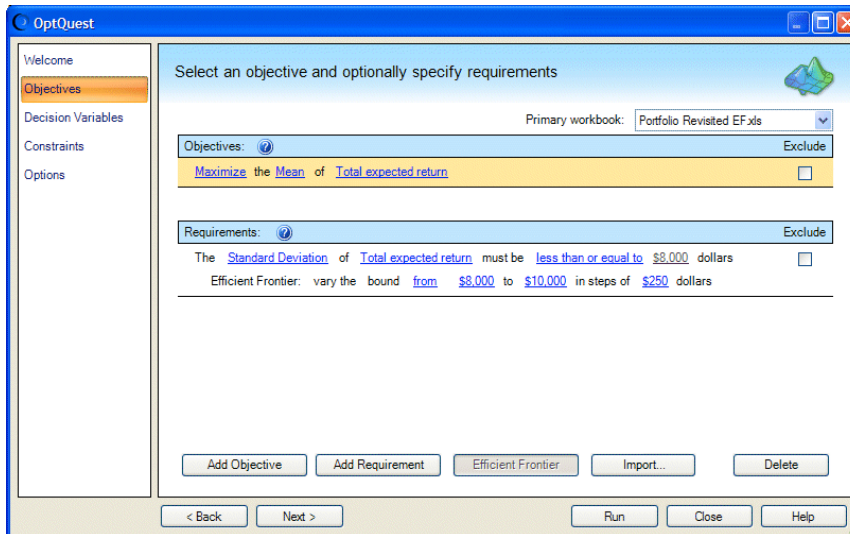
OptQuest

Welcome
Objectives
Decision Variables
Constraints
Options

Select an objective and optionally specify requirements

Primary workbook: Portfolio Revisited EF.xls

Objectives: ? Exclude
Maximize the Mean of Total expected return

Requirements: ? Exclude
The Standard Deviation of Total expected return must be less than or equal to $8,000 dollars
Efficient Frontier: vary the bound from $8,000 to $10,000 in steps of $250 dollars

Add Objective
Add Requirement
Efficient Frontier
Import...
Delete

< Back
Next >
Run
Close
Help